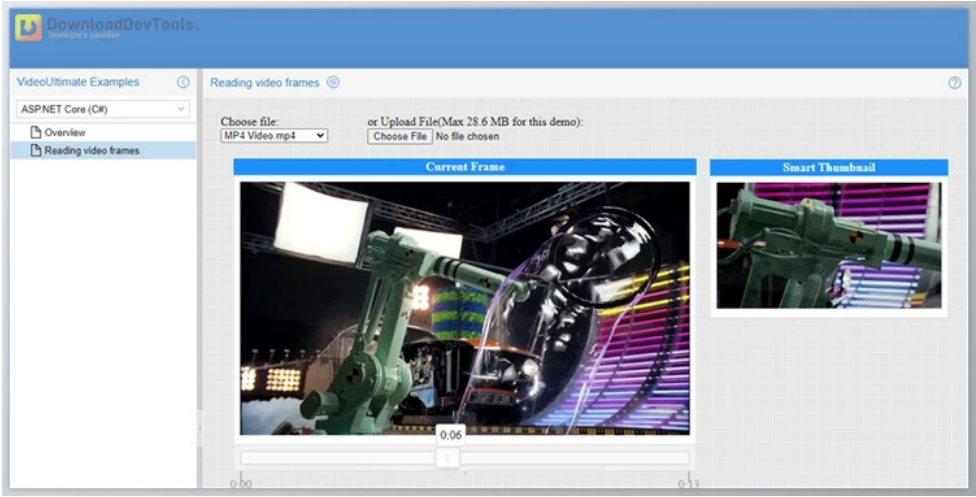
DownloadDevTools.
developer's paradise

VideoUltimate Examples

ASP.NET Core (C#)

Overview

Reading video frames

Reading video frames

Choose file:
MP4 Video.mp4

or Upload File(Max 28.6 MB for this demo):
Choose File No file chosen

Current Frame

Smart Thumbnail

0.06

0:00

0:13